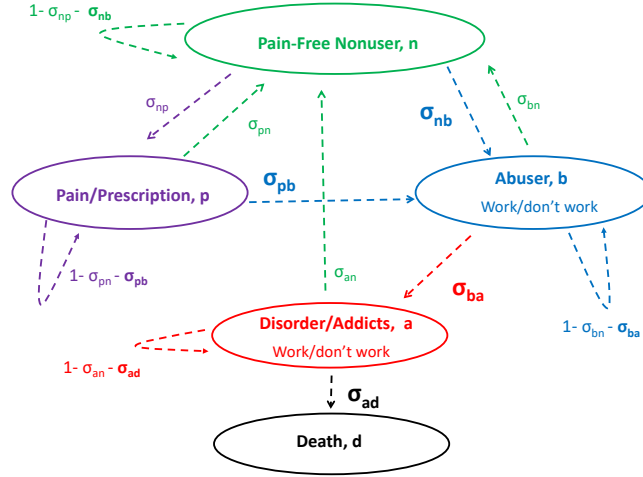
$1- \sigma_{np} - \sigma_{nb}$

Pain-Free Nonuser, n

$\sigma_{np}$

$\sigma_{pn}$

$\sigma_{nb}$

$\sigma_{bn}$

Pain/Prescription, p

$\sigma_{pb}$

Abuser, b

Work/don't work

$1- \sigma_{pn} - \sigma_{pb}$

$\sigma_{an}$

$\sigma_{ba}$

$1- \sigma_{bn} - \sigma_{ba}$

Disorder/Addicts, a

Work/don't work

$1- \sigma_{an} - \sigma_{ad}$

$\sigma_{ad}$

Death, d